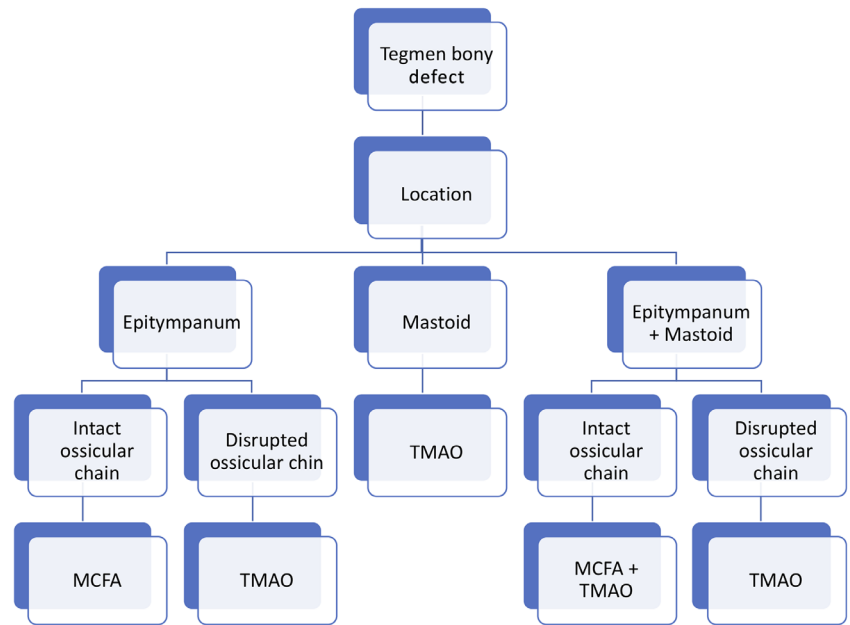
Tegmen bony defect

Location

Epitympanum

Mastoid

Epitympanum + Mastoid

Intact ossicular chain

Disrupted ossicular chin

TMAO

Intact ossicular chain

Disrupted ossicular chain

MCFA

TMAO

MCFA + TMAO

TMAO